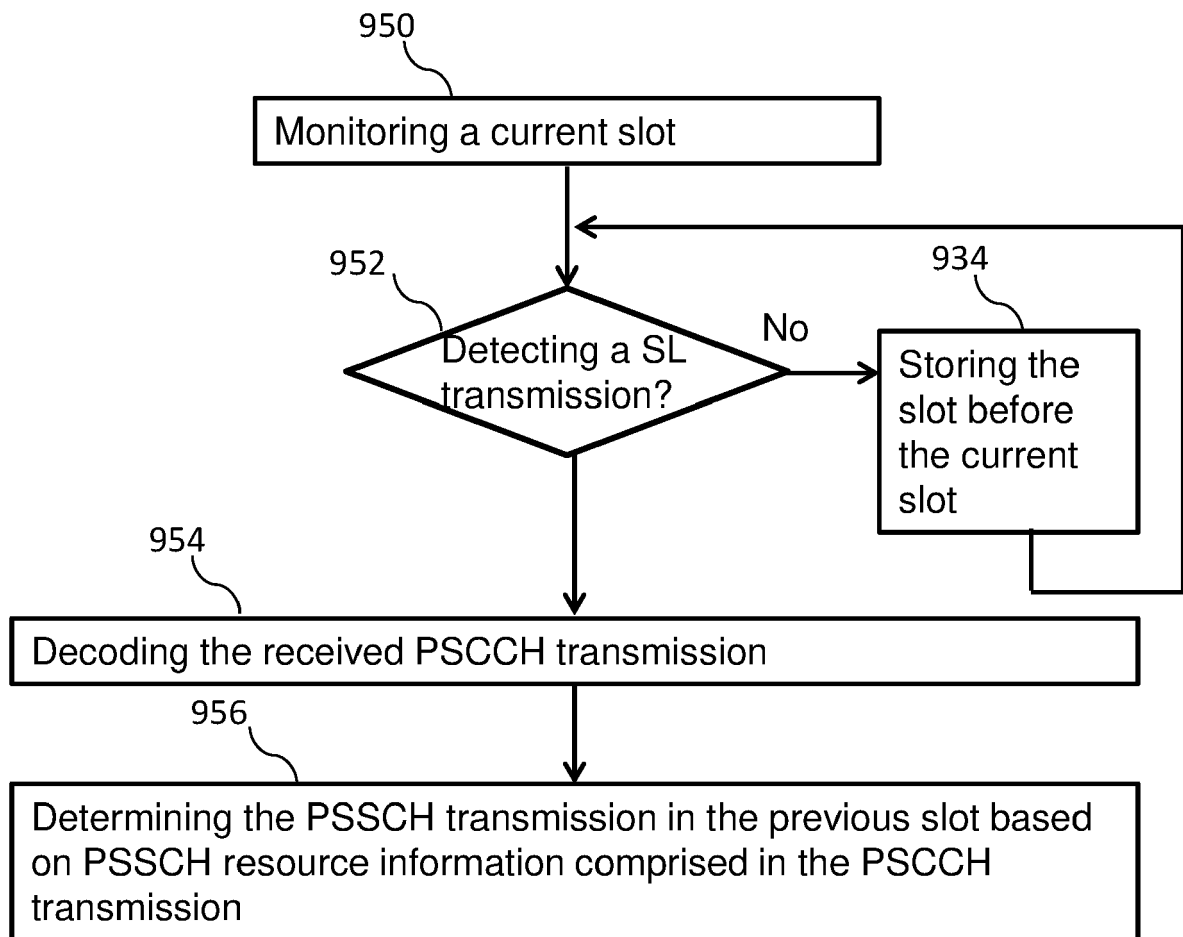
950

Monitoring a current slot

952

Detecting a SL transmission?

No

934

Storing the slot before the current slot

954

Decoding the received PSCCH transmission

956

Determining the PSSCH transmission in the previous slot based on PSSCH resource information comprised in the PSCCH transmission